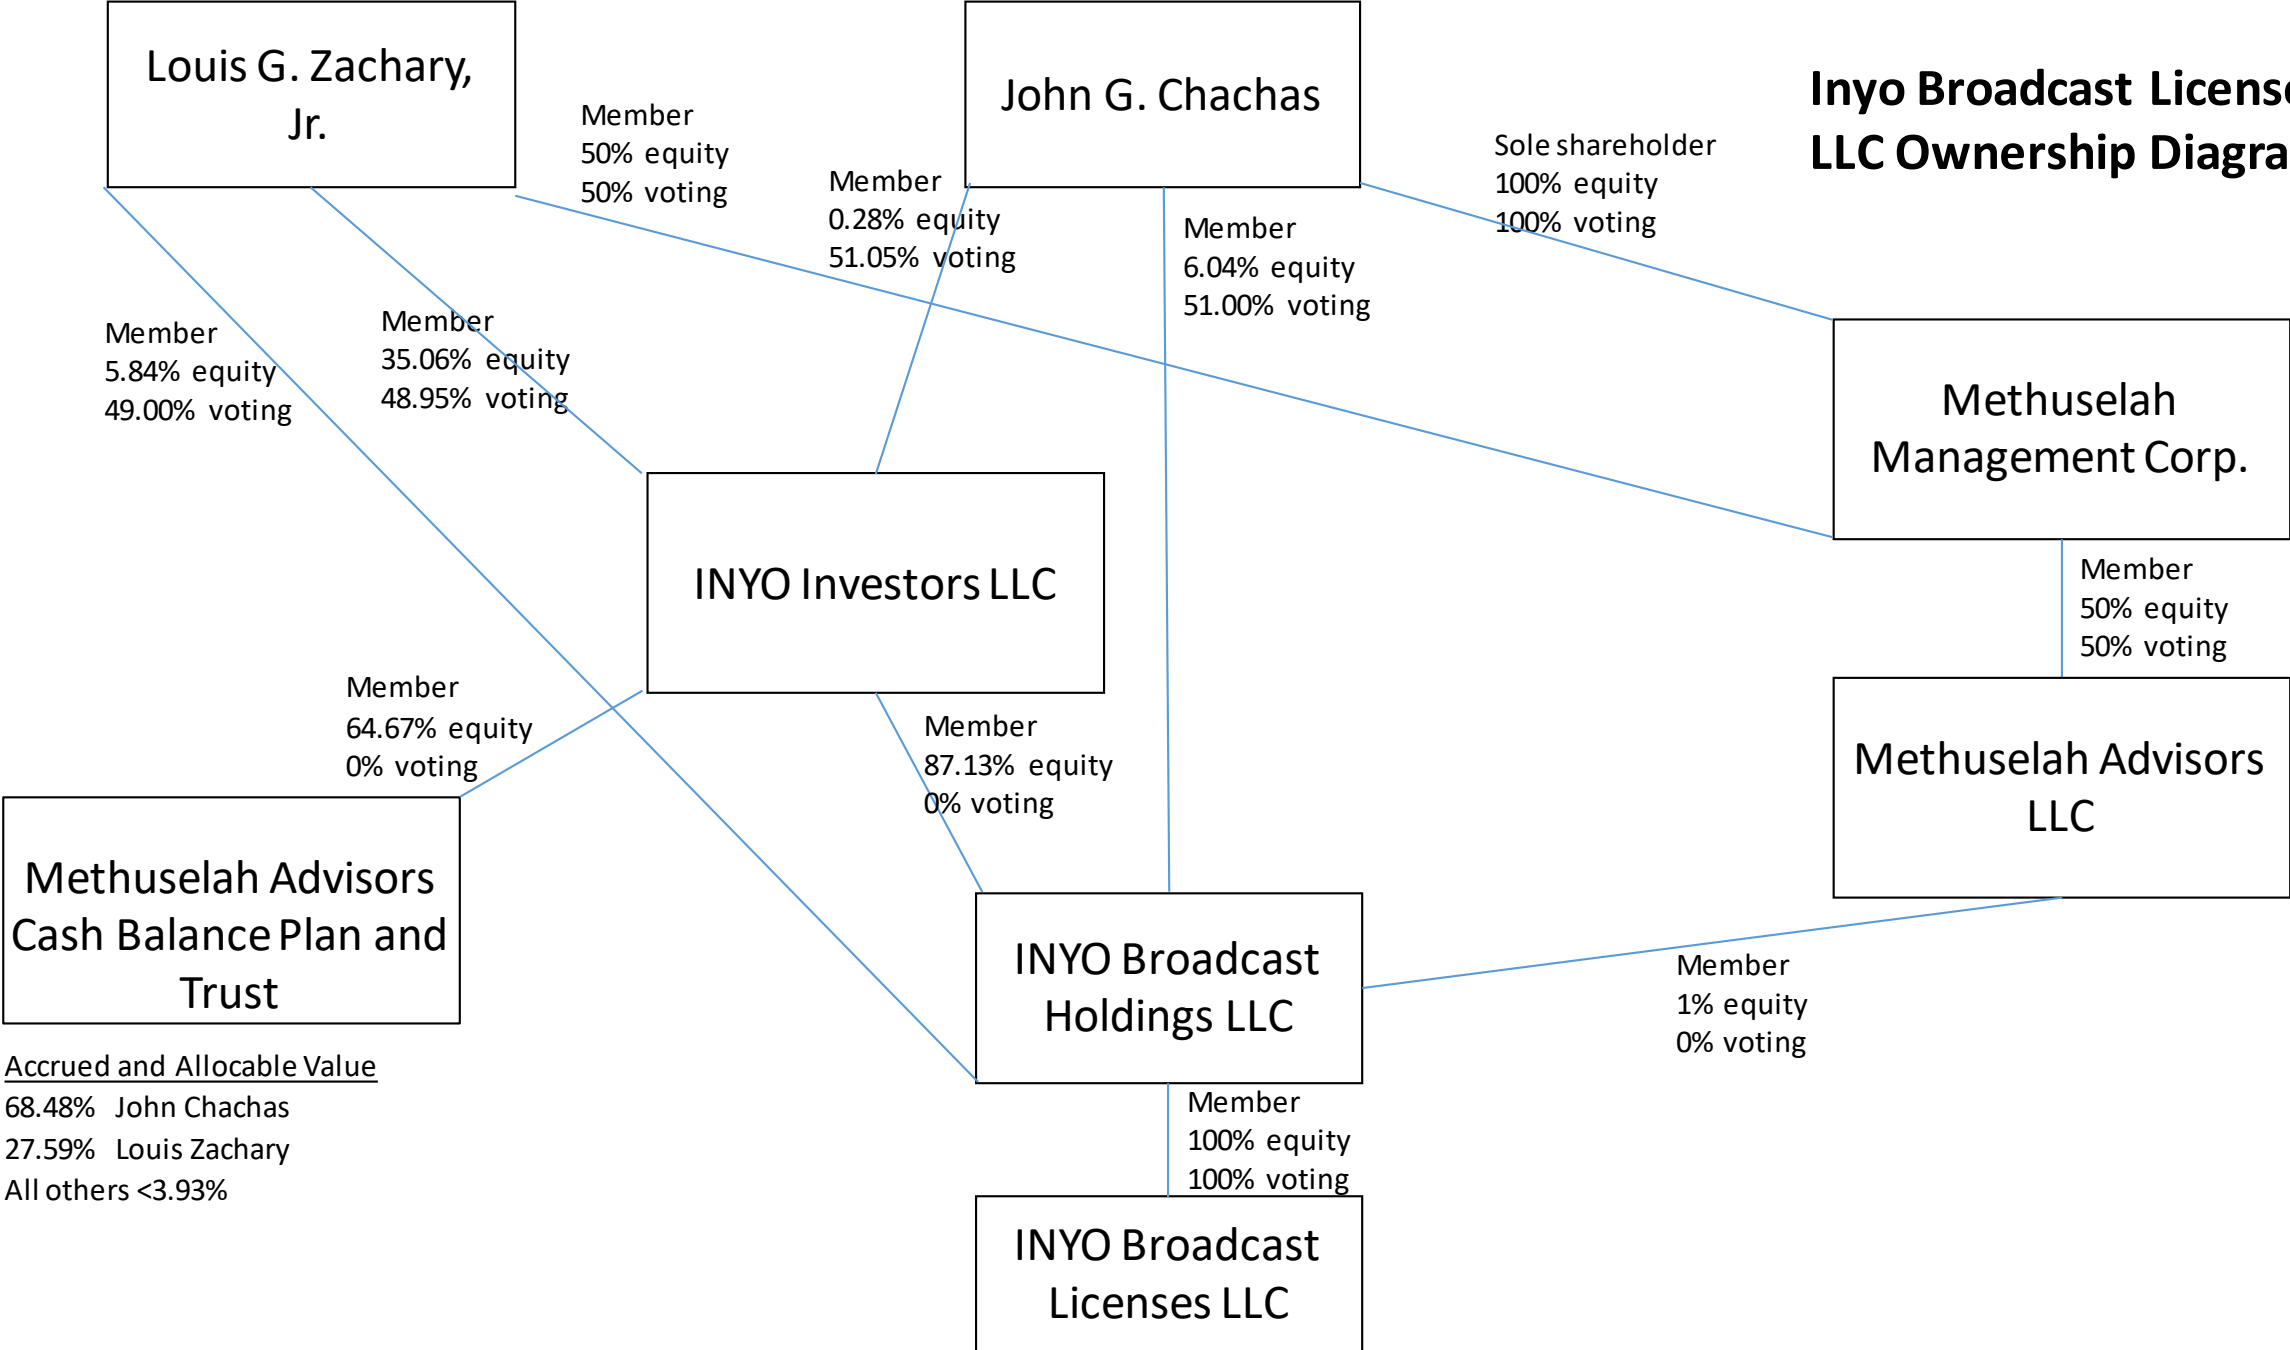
Louis G. Zachary, Jr.

John G. Chachas

Inyo Broadcast Licens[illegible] LLC Ownership Diagra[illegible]

Member
50% equity
50% voting

Member
0.28% equity
51.05% voting

Sole shareholder
100% equity
100% voting

Member
6.04% equity
51.00% voting

Member
5.84% equity
49.00% voting

Member
35.06% equity
48.95% voting

Methuselah Management Corp.

INYO Investors LLC

Member
50% equity
50% voting

Methuselah Advisors LLC

Member
64.67% equity
0% voting

Member
87.13% equity
0% voting

Methuselah Advisors Cash Balance Plan and Trust

INYO Broadcast Holdings LLC

Member
1% equity
0% voting

Accrued and Allocable Value
68.48% John Chachas
27.59% Louis Zachary
All others <3.93%

Member
100% equity
100% voting

INYO Broadcast Licenses LLC